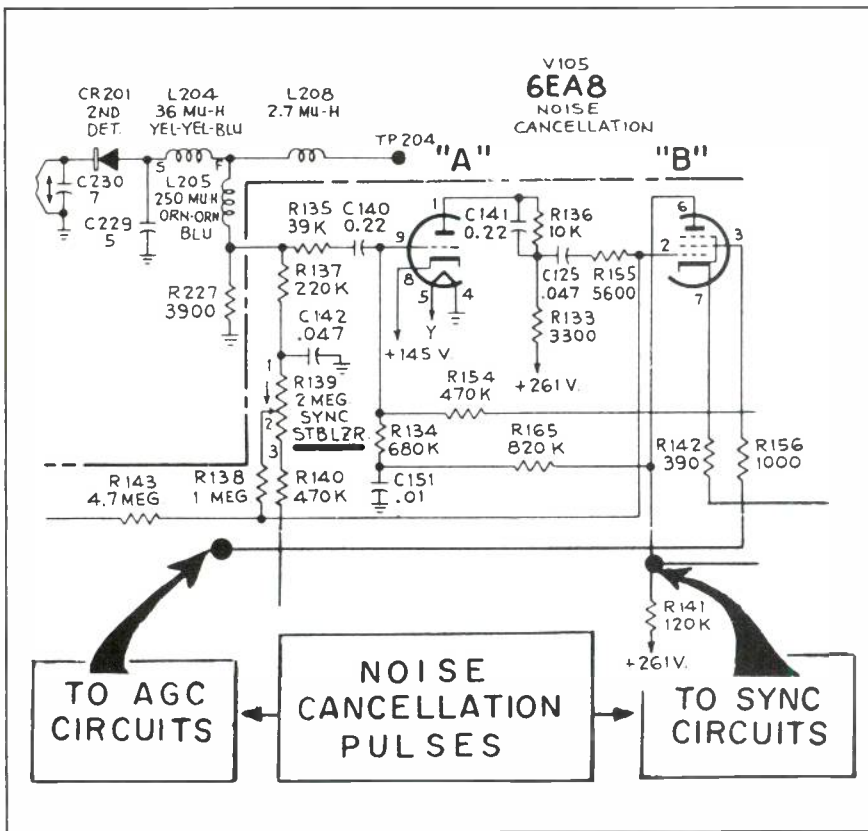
V105
6EA8
NOISE
CANCELLATION

CR201
2ND
DET.

L204
36 MU-H
YEL-YEL-BLU

L208
2.7 MU-H

TP204

"A"

"B"

C230
7

C229
5

5

F

L205
250 MU-H
ORN-ORN
BLU

R227
3900

R135
39K

C140
0.22

9

1

C141
0.22

R136
10K

6

2

3

R137
220K

8

5

4

Y

C125
.047

R155
5600

7

C142
.047

R133
3300

+145 V.

+261 V.

1

R139
2 MEG
SYNC
STBLZR.

2

3

R154
470K

R134
680K

R165
820 K

R142
390

R156
1000

R143
4.7 MEG

R138
1 MEG

R140
470K

C151
.01

R141
120K

+261V.

TO AGC
CIRCUITS

NOISE
CANCELLATION
PULSES

TO SYNC
CIRCUITS